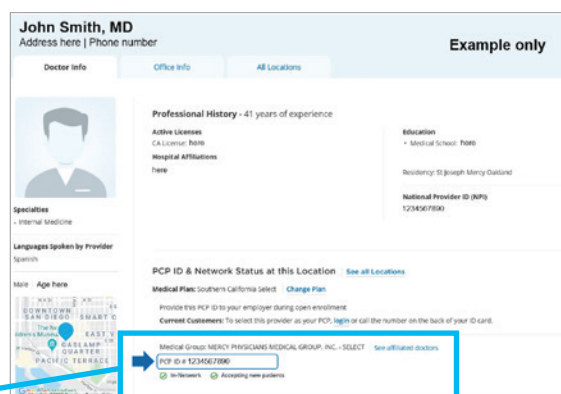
John Smith, MD
Address here | Phone number

Example only

Doctor Info | Office Info | All Locations

Specialties
- Internal Medicine

Languages Spoken by Provider
Spanish

Male Age here

DOWNTOWN SAN DIEGO EAST V GASLAMP QUARTER PACIFIC TERRACE

Professional History - 41 years of experience

Active Licenses
CA License: here

Hospital Affiliations
here

Education
• Medical School: here

Residency: St Joseph Mercy Oakland

National Provider ID (NPI)
1234567890

PCP ID & Network Status at this Location See all Locations

Medical Plan: Southern California Select Change Plan

Provide this PCP ID to your employer during open enrollment
Current Customers: To select this provider as your PCP, login or call the number on the back of your ID card.

Medical Group: MERCY PHYSICIANS MEDICAL GROUP, INC. - SELECT See affiliated doctors

PCP ID # 1234567890

In-Network Accepting new patients